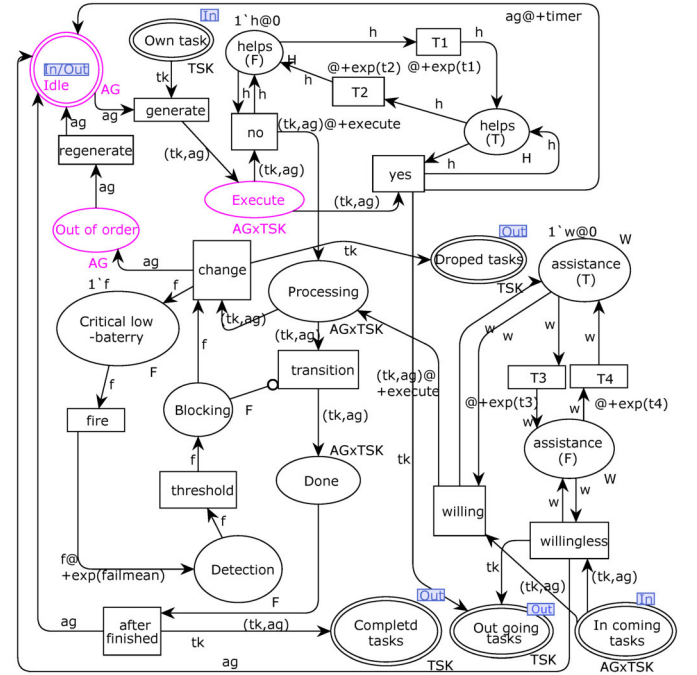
In
Own task
TSK
tk
In/Out
Idle
AG
ag
generate
ag
regenerate
ag
Out of order
AG
ag
1`h@0
helps
(F)
h
T1
h
@+exp(t1)
H
h
h
h
T2
@+exp(t2)
h
no
(tk,ag)@+execute
helps
(T)
H
h
h
yes
ag@+timer
(tk,ag)
(tk,ag)
Execute
AGxTSK
(tk,ag)
change
tk
Out
Droped tasks
1`w@0
W
assistance
(T)
TSK
1`f
f
Critical low
-baterry
F
f
fire
f
Blocking
F
f
threshold
f
Detection
f@
+exp(failmean)
(tk,ag)
Processing
AGxTSK
(tk,ag)
transition
(tk,ag)
AGxTSK
Done
F
(tk,ag)@
+execute
tk
w
w
w
T3
T4
@+exp(t3)
@+exp(t4)
w
w
assistance
(F)
W
w
w
willing
willingless
tk
(tk,ag)
(tk,ag)
ag
after
finished
tk
(tk,ag)
Completd
tasks
TSK
Out
Out
Out going
tasks
TSK
In
In coming
tasks
AGxTSK
ag